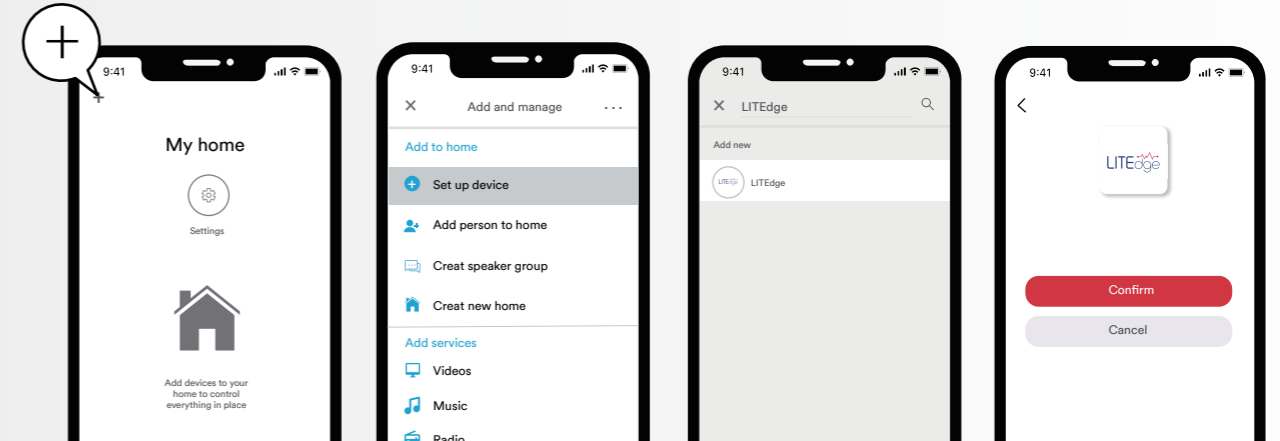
+

9:41

+

My home

Settings

Add devices to your home to control everything in place

9:41

Add and manage

Add to home

Set up device

Add person to home

Creat speaker group

Creat new home

Add services

Videos

Music

Radio

9:41

LITEdge

Add new

LITEdge

LITEdge

9:41

LITEdge

Confirm

Cancel